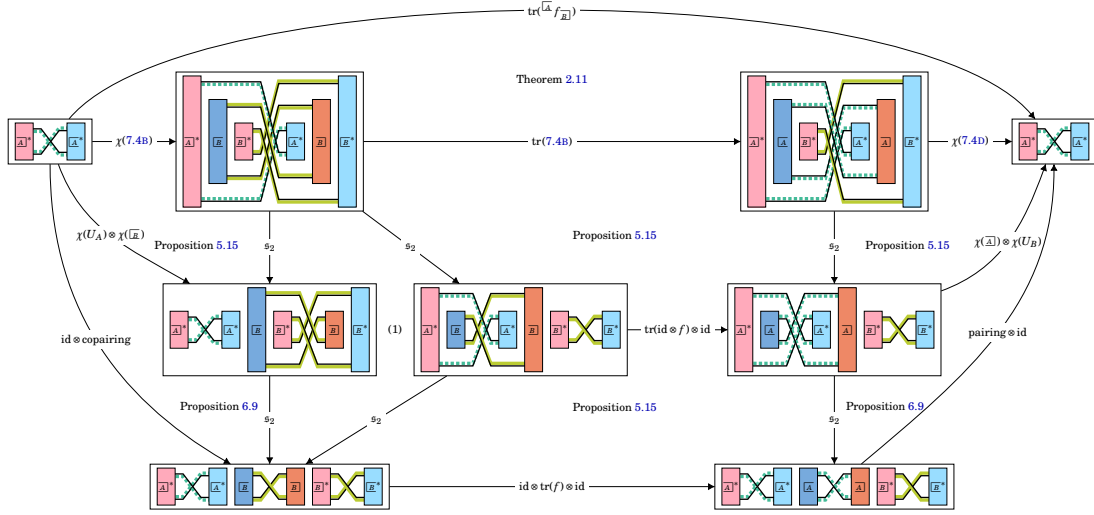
$\mathrm{tr}(\overline{A} f_{\overline{B}})$

Theorem 2.11

$\chi$(7.4B)

tr(7.4B)

$\chi$(7.4D)

$\overline{A}^*$ $\overline{A}^*$

$\overline{A}^*$ $\overline{B}$ $\overline{B}^*$ $\overline{A}^*$ $\overline{B}$ $\overline{B}^*$

$\overline{A}^*$ $\overline{A}$ $\overline{B}^*$ $\overline{A}^*$ $\overline{A}$ $\overline{B}^*$

$\overline{A}^*$ $\overline{A}^*$

$\chi(U_A)\otimes\chi(\overline{B})$

Proposition 5.15

$s_2$

$s_2$

Proposition 5.15

$s_2$

Proposition 5.15

$\chi(\overline{A})\otimes\chi(U_B)$

id ⊗ copairing

$\overline{A}^*$ $\overline{A}^*$ $\overline{B}$ $\overline{B}^*$ $\overline{B}$ $\overline{B}^*$

(1)

$\overline{A}^*$ $\overline{B}$ $\overline{A}^*$ $\overline{B}$ $\overline{B}^*$ $\overline{B}^*$

tr(id ⊗ f) ⊗ id

$\overline{A}^*$ $\overline{A}$ $\overline{A}^*$ $\overline{A}$ $\overline{B}^*$ $\overline{B}^*$

pairing ⊗ id

Proposition 6.9

$s_2$

$s_2$

Proposition 5.15

Proposition 6.9

$s_2$

$\overline{A}^*$ $\overline{A}^*$ $\overline{B}$ $\overline{B}$ $\overline{B}^*$ $\overline{B}^*$

id ⊗ tr(f) ⊗ id

$\overline{A}^*$ $\overline{A}^*$ $\overline{A}$ $\overline{A}$ $\overline{B}^*$ $\overline{B}^*$